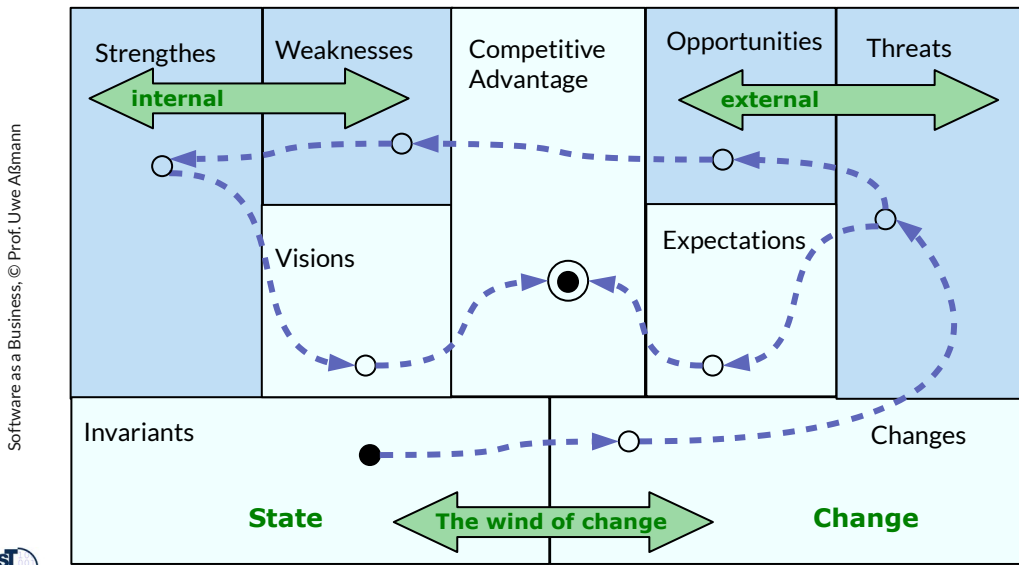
Software as a Business, © Prof. Uwe Aßmann

Strengthes

Weaknesses

Competitive Advantage

Opportunities

Threats

internal

external

Visions

Expectations

Invariants

Changes

State

The wind of change

Change